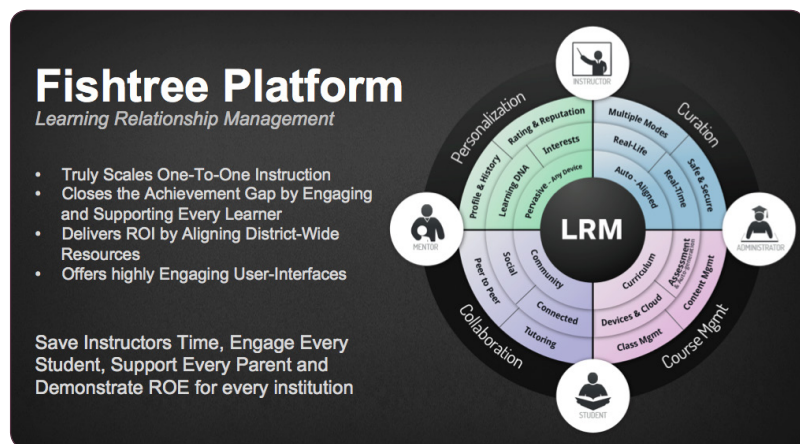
Fishtree Platform
Learning Relationship Management

- Truly Scales One-To-One Instruction
- Closes the Achievement Gap by Engaging and Supporting Every Learner
- Delivers ROI by Aligning District-Wide Resources
- Offers highly Engaging User-Interfaces

Save Instructors Time, Engage Every Student, Support Every Parent and Demonstrate ROE for every institution

INSTRUCTOR
MENTOR
ADMINISTRATOR
STUDENT

Personalization
Curation
Collaboration
Course Mgmt

Profile & History
Rating & Reputation
Learning DNA
Interests
Pervasive - Any Device

Multiple Modes
Real-Life
Safe & Secure
Real-Time
Auto - Aligned

Peer to Peer
Social
Community
Connected
Tutoring

Curriculum
Assessment & Data Analytics
Devices & Cloud
Content Mgmt
Class Mgmt

LRM